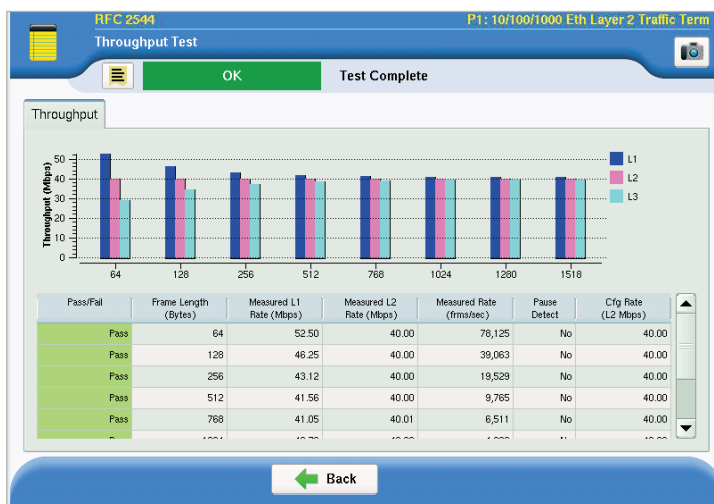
RFC 2544
P1: 10/100/1000 Eth Layer 2 Traffic Term
Throughput Test

OK
Test Complete

Throughput

Throughput (Mbps)
50
40
30
20
10
0

L1
L2
L3

64
128
256
512
768
1024
1280
1518

| Pass/Fail | Frame Length (Bytes) | Measured L1 Rate (Mbps) | Measured L2 Rate (Mbps) | Measured Rate (frms/sec) | Pause Detect | Cfg Rate (L2 Mbps) |
|---|---|---|---|---|---|---|
| Pass | 64 | 52.50 | 40.00 | 78,125 | No | 40.00 |
| Pass | 128 | 46.25 | 40.00 | 39,063 | No | 40.00 |
| Pass | 256 | 43.12 | 40.00 | 19,529 | No | 40.00 |
| Pass | 512 | 41.56 | 40.00 | 9,765 | No | 40.00 |
| Pass | 768 | 41.05 | 40.01 | 6,511 | No | 40.00 |
| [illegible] | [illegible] | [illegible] | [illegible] | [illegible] | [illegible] | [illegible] |

Back